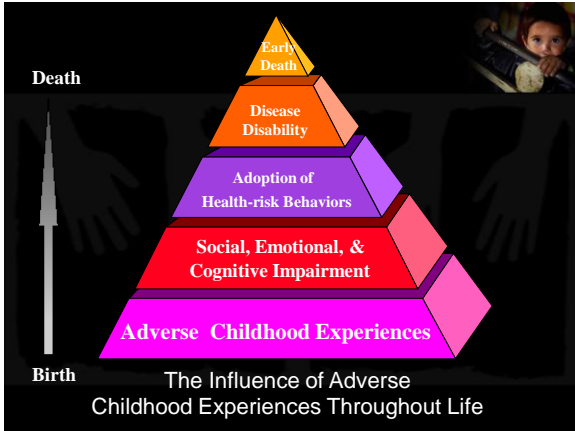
Death

Early Death

Disease Disability

Adoption of Health-risk Behaviors

Social, Emotional, & Cognitive Impairment

Adverse Childhood Experiences

Birth

The Influence of Adverse Childhood Experiences Throughout Life